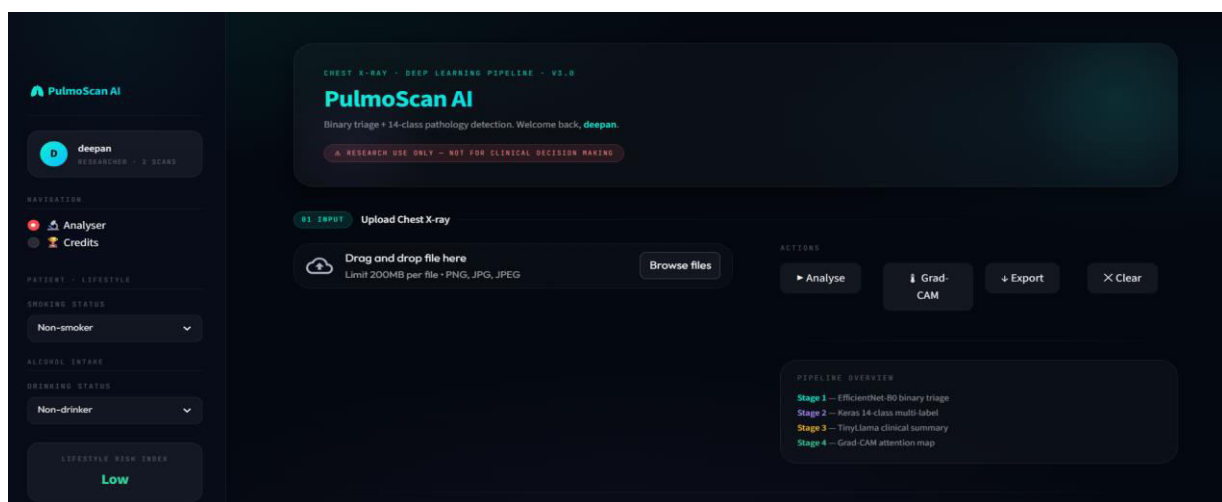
PulmoScan AI

D deepan
RESEARCHER · 2 SCANS

NAVIGATION
Analyser
Credits

PATIENT · LIFESTYLE
SMOKING STATUS
Non-smoker

ALCOHOL INTAKE
DRINKING STATUS
Non-drinker

LIFESTYLE RISK INDEX
Low

CHEST X-RAY · DEEP LEARNING PIPELINE · V3.0
PulmoScan AI
Binary triage + 14-class pathology detection. Welcome back, deepan.
⚠ RESEARCH USE ONLY — NOT FOR CLINICAL DECISION MAKING

01 INPUT Upload Chest X-ray

Drag and drop file here
Limit 200MB per file • PNG, JPG, JPEG
Browse files

ACTIONS
► Analyse
Grad-CAM
↓ Export
✕ Clear

PIPELINE OVERVIEW
Stage 1 — EfficientNet-B0 binary triage
Stage 2 — Keras 14-class multi-label
Stage 3 — TinyLlama clinical summary
Stage 4 — Grad-CAM attention map